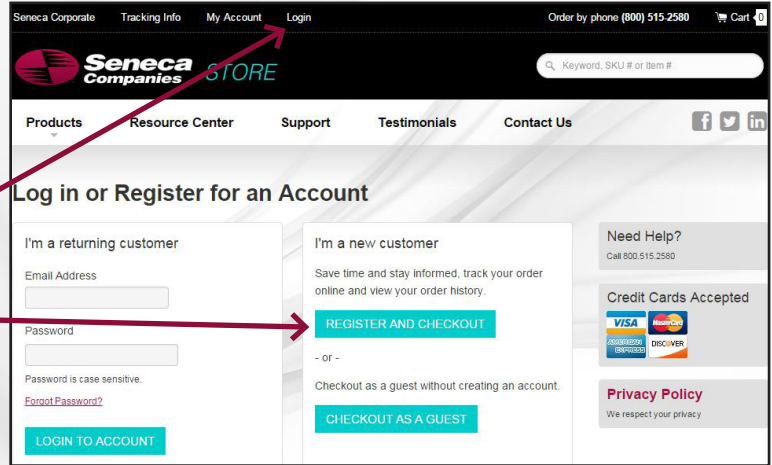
Seneca Corporate Tracking Info My Account Login Order by phone (800) 515-2580 Cart 0

Seneca Companies STORE

Keyword, SKU # or Item #

Products Resource Center Support Testimonials Contact Us

Log in or Register for an Account

I'm a returning customer

Email Address

Password

Password is case sensitive.

Forgot Password?

LOGIN TO ACCOUNT

I'm a new customer

Save time and stay informed, track your order online and view your order history.

REGISTER AND CHECKOUT

- or -

Checkout as a guest without creating an account.

CHECKOUT AS A GUEST

Need Help?

Call 800.515.2580

Credit Cards Accepted

VISA MasterCard AMERICAN EXPRESS DISCOVER

Privacy Policy

We respect your privacy